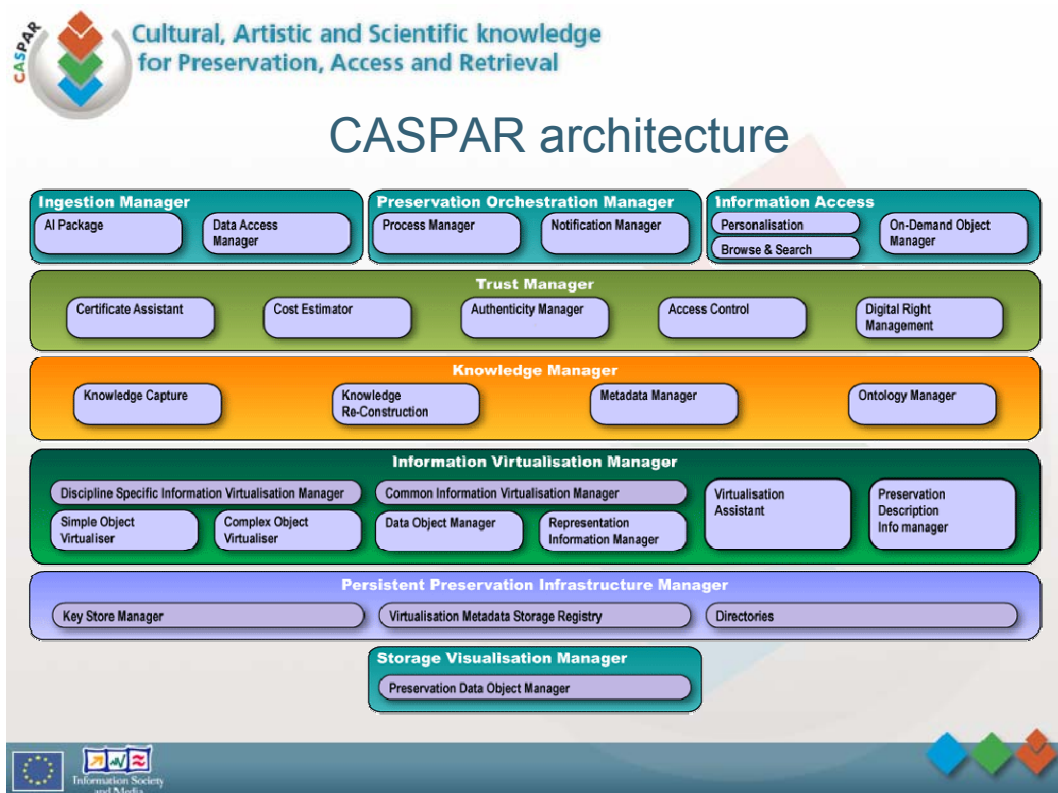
CASPAR

Cultural, Artistic and Scientific knowledge for Preservation, Access and Retrieval

CASPAR architecture

Ingestion Manager
AI Package
Data Access Manager

Preservation Orchestration Manager
Process Manager
Notification Manager

Information Access
Personalisation
Browse & Search
On-Demand Object Manager

Trust Manager
Certificate Assistant
Cost Estimator
Authenticity Manager
Access Control
Digital Right Management

Knowledge Manager
Knowledge Capture
Knowledge Re-Construction
Metadata Manager
Ontology Manager

Information Virtualisation Manager
Discipline Specific Information Virtualisation Manager
Common Information Virtualisation Manager
Virtualisation Assistant
Preservation Description Info manager
Simple Object Virtualiser
Complex Object Virtualiser
Data Object Manager
Representation Information Manager

Persistent Preservation Infrastructure Manager
Key Store Manager
Virtualisation Metadata Storage Registry
Directories

Storage Visualisation Manager
Preservation Data Object Manager

Information Society and Media